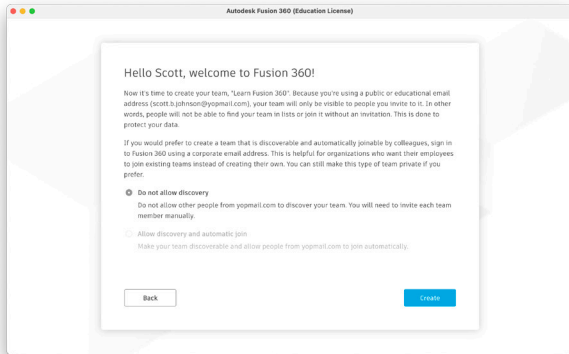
Autodesk Fusion 360 (Education License)

Hello Scott, welcome to Fusion 360!

Now it's time to create your team, "Learn Fusion 360". Because you're using a public or educational email address (scott.b.johnson@yopmail.com), your team will only be visible to people you invite to it. In other words, people will not be able to find your team in lists or join it without an invitation. This is done to protect your data.

If you would prefer to create a team that is discoverable and automatically joinable by colleagues, sign in to Fusion 360 using a corporate email address. This is helpful for organizations who want their employees to join existing teams instead of creating their own. You can still make this type of team private if you prefer.

Do not allow discovery
Do not allow other people from yopmail.com to discover your team. You will need to invite each team member manually.

Allow discovery and automatic join
Make your team discoverable and allow people from yopmail.com to join automatically.

Back

Create